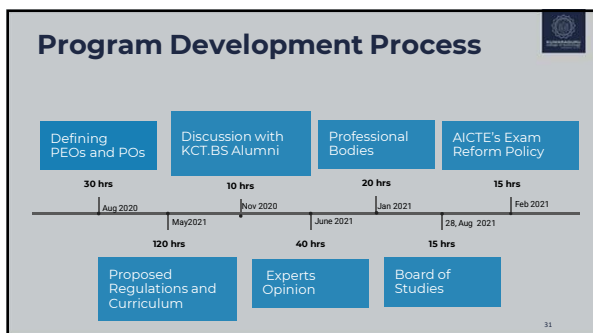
Program Development Process

Defining PEOs and POs

Discussion with KCT.BS Alumni

Professional Bodies

AICTE's Exam Reform Policy

30 hrs

10 hrs

20 hrs

15 hrs

Aug 2020

May2021

Nov 2020

June 2021

Jan 2021

28, Aug 2021

Feb 2021

120 hrs

40 hrs

15 hrs

Proposed Regulations and Curriculum

Experts Opinion

Board of Studies

31